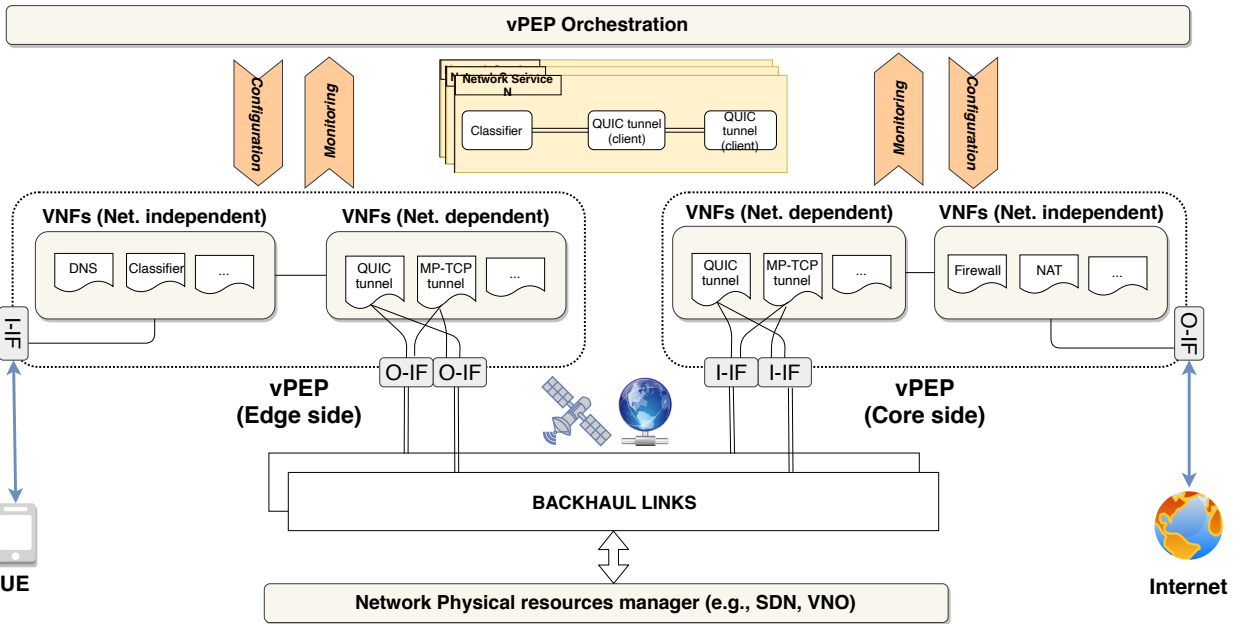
vPEP Orchestration

Configuration

Monitoring

Network Service N

Classifier

QUIC tunnel (client)

QUIC tunnel (client)

Monitoring

Configuration

VNFs (Net. independent)

DNS

Classifier

...

VNFs (Net. dependent)

QUIC tunnel

MP-TCP tunnel

...

I-IF

O-IF

O-IF

vPEP
(Edge side)

VNFs (Net. dependent)

QUIC tunnel

MP-TCP tunnel

...

VNFs (Net. independent)

Firewall

NAT

...

O-IF

I-IF

I-IF

vPEP
(Core side)

BACKHAUL LINKS

UE

Internet

Network Physical resources manager (e.g., SDN, VNO)